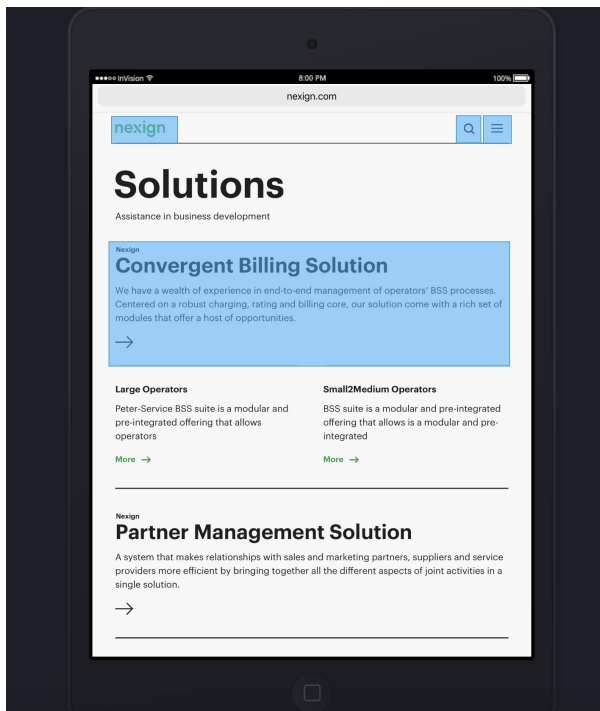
●●●●○ InVision
8:00 PM
100%
nexign.com

nexign

Solutions

Assistance in business development

Nexign
Convergent Billing Solution

We have a wealth of experience in end-to-end management of operators' BSS processes. Centered on a robust charging, rating and billing core, our solution come with a rich set of modules that offer a host of opportunities.

→

Large Operators

Peter-Service BSS suite is a modular and pre-integrated offering that allows operators

More →

Small2Medium Operators

BSS suite is a modular and pre-integrated offering that allows is a modular and pre-integrated

More →

Nexign
Partner Management Solution

A system that makes relationships with sales and marketing partners, suppliers and service providers more efficient by bringing together all the different aspects of joint activities in a single solution.

→